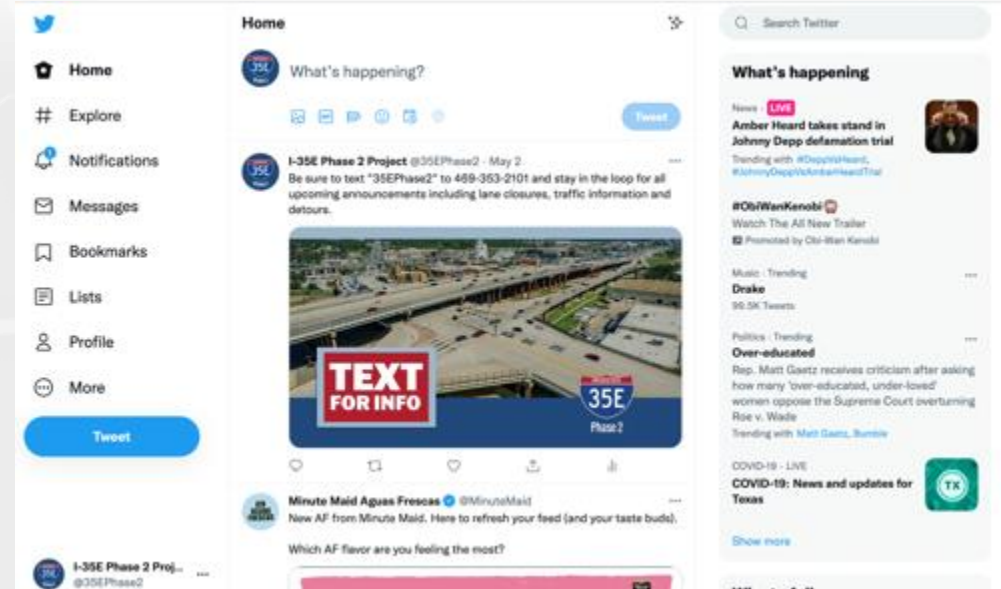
Home
Explore
Notifications
Messages
Bookmarks
Lists
Profile
More
Tweet

I-35E Phase 2 Proj...
@35EPhase2

Home

What's happening?

Tweet

I-35E Phase 2 Project @35EPhase2 · May 2
Be sure to text "35EPhase2" to 469-353-2101 and stay in the loop for all upcoming announcements including lane closures, traffic information and detours.

TEXT FOR INFO
35E
Phase 2

Minute Maid Aguas Frescas @MinuteMaid
New AF from Minute Maid. Here to refresh your feed (and your taste buds).

Which AF flavor are you feeling the most?

Search Twitter

What's happening

News · LIVE
Amber Heard takes stand in Johnny Depp defamation trial
Trending with #DeppVsHeard, #JohnnyDeppVsAmberHeardTrial

#ObiWanKenobi
Watch The All New Trailer
Promoted by Obi-Wan Kenobi

Music · Trending
Drake
99.5K Tweets

Politics · Trending
Over-educated
Rep. Matt Gaetz receives criticism after asking how many 'over-educated, under-loved' women oppose the Supreme Court overturning Roe v. Wade
Trending with Matt Gaetz, Bumble

COVID-19 · LIVE
COVID-19: News and updates for Texas
TX

Show more